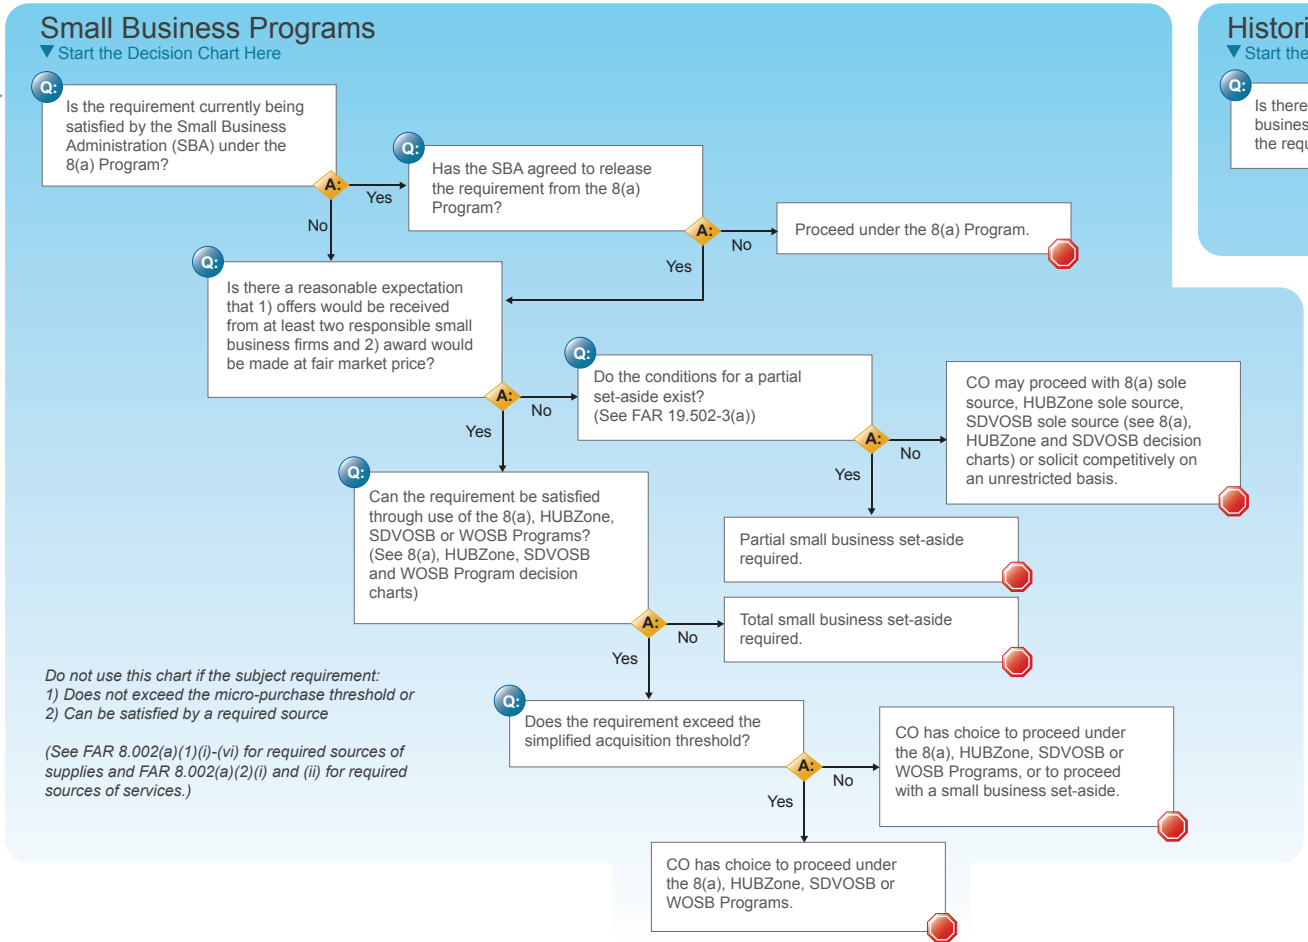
Small Business Programs
▼ Start the Decision Chart Here

Q:
Is the requirement currently being satisfied by the Small Business Administration (SBA) under the 8(a) Program?

A:
Yes
No

Q:
Has the SBA agreed to release the requirement from the 8(a) Program?

A:
No
Yes

Proceed under the 8(a) Program.

Q:
Is there a reasonable expectation that 1) offers would be received from at least two responsible small business firms and 2) award would be made at fair market price?

A:
No
Yes

Q:
Do the conditions for a partial set-aside exist? (See FAR 19.502-3(a))

A:
No
Yes

CO may proceed with 8(a) sole source, HUBZone sole source, SDVOSB sole source (see 8(a), HUBZone and SDVOSB decision charts) or solicit competitively on an unrestricted basis.

Partial small business set-aside required.

Q:
Can the requirement be satisfied through use of the 8(a), HUBZone, SDVOSB or WOSB Programs? (See 8(a), HUBZone, SDVOSB and WOSB Program decision charts)

A:
No
Yes

Total small business set-aside required.

Do not use this chart if the subject requirement:
1) Does not exceed the micro-purchase threshold or
2) Can be satisfied by a required source

(See FAR 8.002(a)(1)(i)-(vi) for required sources of supplies and FAR 8.002(a)(2)(i) and (ii) for required sources of services.)

Q:
Does the requirement exceed the simplified acquisition threshold?

A:
No
Yes

CO has choice to proceed under the 8(a), HUBZone, SDVOSB or WOSB Programs, or to proceed with a small business set-aside.

CO has choice to proceed under the 8(a), HUBZone, SDVOSB or WOSB Programs.

Histori
▼ Start the
Q:
Is there
busines
the requ